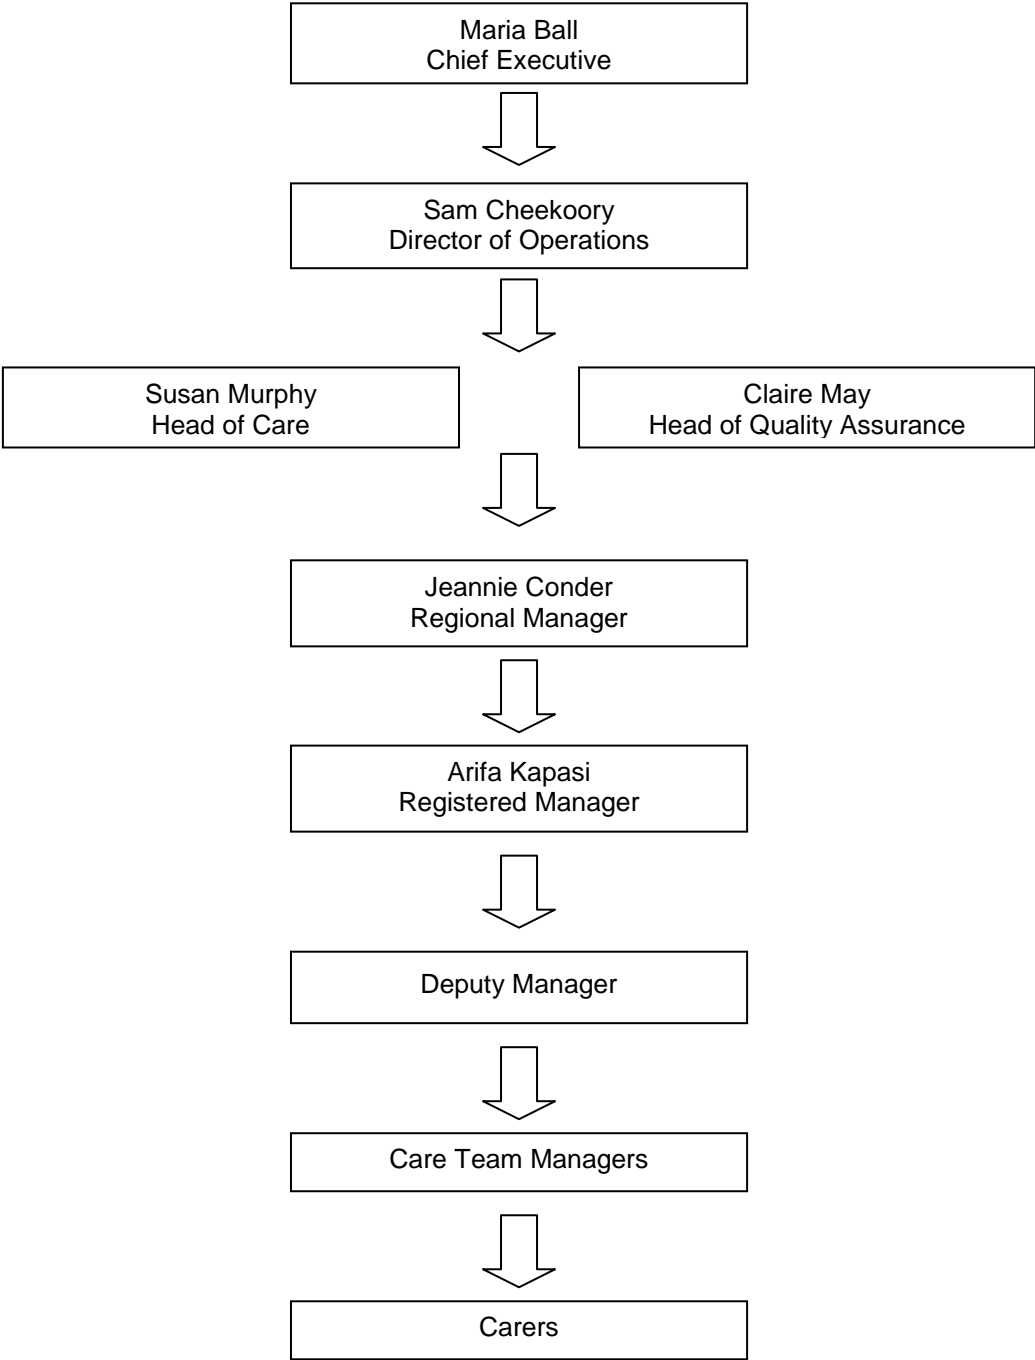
Maria Ball
Chief Executive

Sam Cheekoory
Director of Operations

Susan Murphy
Head of Care

Claire May
Head of Quality Assurance

Jeannie Conder
Regional Manager

Arifa Kapasi
Registered Manager

Deputy Manager

Care Team Managers

Carers